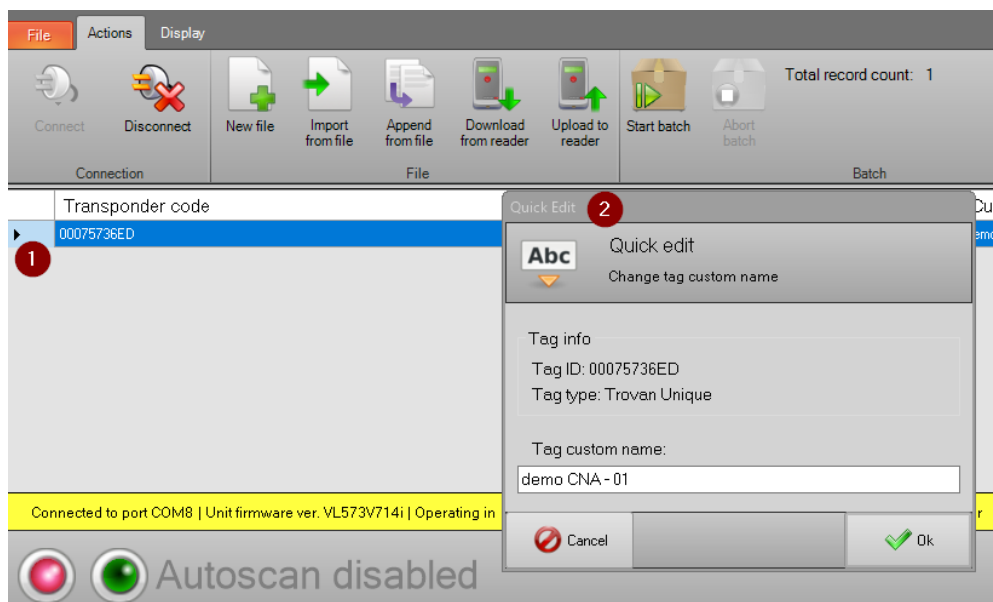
File Actions Display

Connect Disconnect
Connection

New file Import from file Append from file Download from reader Upload to reader
File

Start batch Abort batch
Total record count: 1
Batch

Transponder code
00075736ED
1

Cu
dem

Quick Edit 2

Abc
Quick edit
Change tag custom name

Tag info
Tag ID: 00075736ED
Tag type: Trovan Unique

Tag custom name:
demo CNA - 01

Cancel
Ok

Connected to port COM8 | Unit firmware ver. VL573V714i | Operating in
r

Autoscan disabled